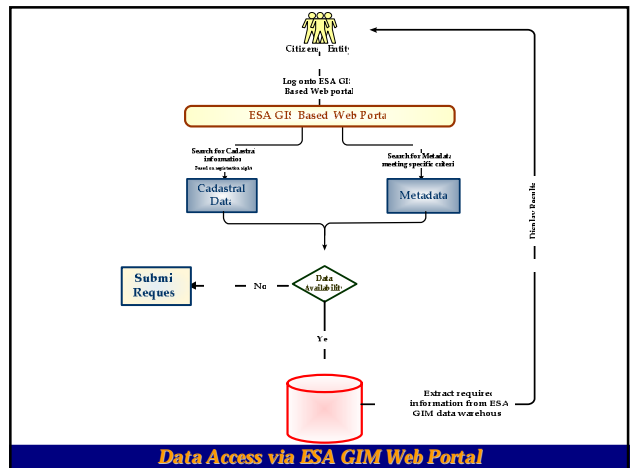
Citizens Entity

Log onto ESA GIS Based Web portal

ESA GIS Based Web Portal

Search for Cadastral information
Based on registration rights

Search for Metadata meeting specific criteria

Cadastral Data

Metadata

Display Results

Submit Request

No

Data Available?

Yes

Extract required information from ESA GIM data warehouse

Data Access via ESA GIM Web Portal